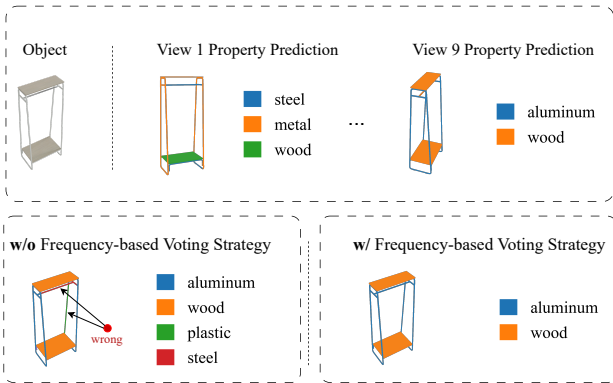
Object

View 1 Property Prediction

steel
metal
wood

···

View 9 Property Prediction

aluminum
wood

w/o Frequency-based Voting Strategy

wrong

aluminum
wood
plastic
steel

w/ Frequency-based Voting Strategy

aluminum
wood